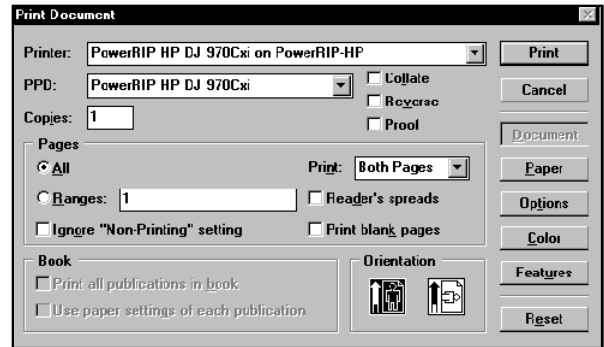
Print Document

Printer: PowerRIP HP DJ 970Cxi on PowerRIP-HP

PPD: PowerRIP HP DJ 970Cxi

Copies: 1

Collate
Reverse
Proof

Print
Cancel
Document
Paper
Options
Color
Features
Reset

Pages
All
Ranges: 1
Ignore "Non-Printing" setting
Print: Both Pages
Reader's spreads
Print blank pages

Book
Print all publications in book
Use paper settings of each publication

Orientation